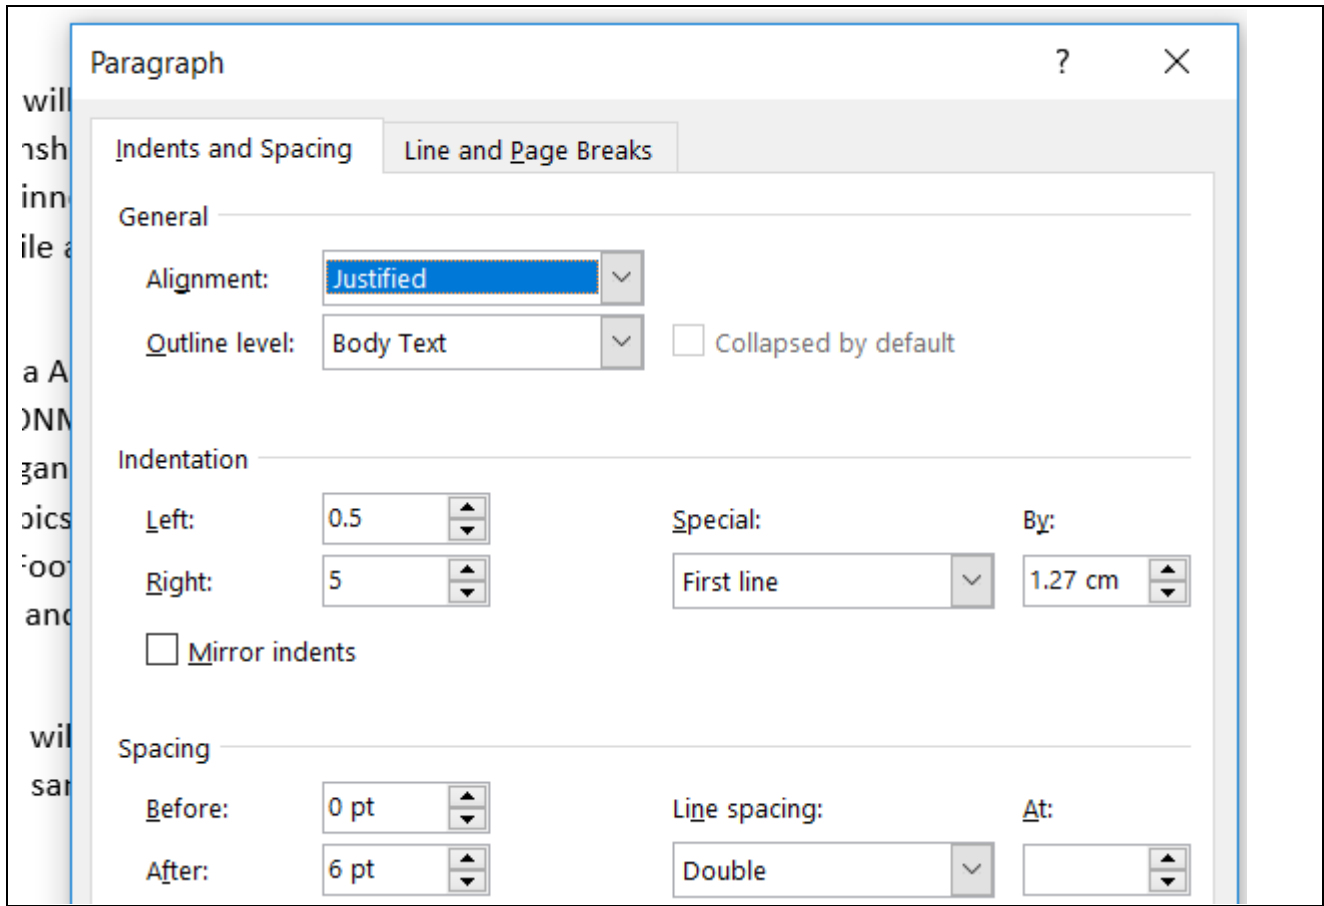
will
nsh
inn
ile a

a A
ONN
gan
pics
Foo
and

wil
sa

Paragraph

?

Indents and Spacing

Line and Page Breaks

General

Alignment: Justified

Outline level: Body Text

Collapsed by default

Indentation

Left: 0.5

Right: 5

Special: First line

By: 1.27 cm

Mirror indents

Spacing

Before: 0 pt

After: 6 pt

Line spacing: Double

At: